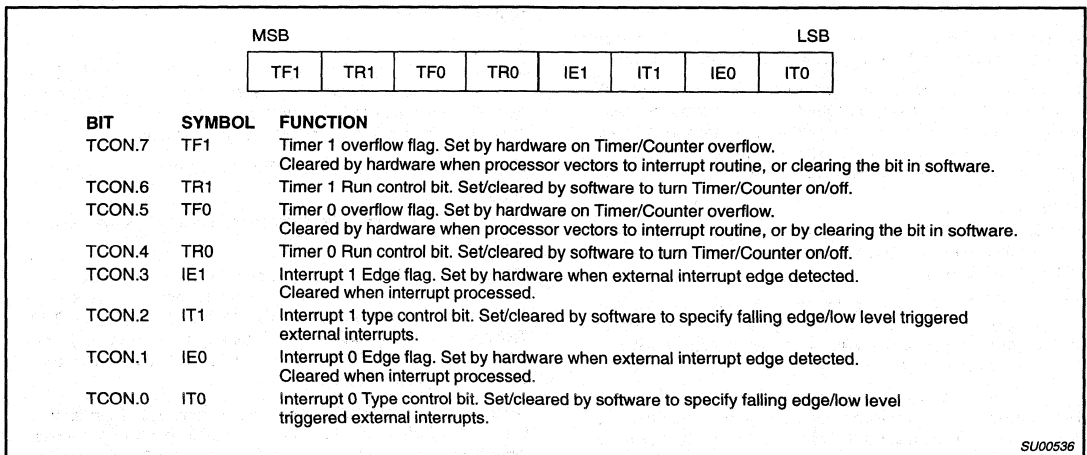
MSB LSB

| TF1 | TR1 | TF0 | TR0 | IE1 | IT1 | IE0 | IT0 |
|---|---|---|---|---|---|---|---|

| BIT | SYMBOL | FUNCTION |
|---|---|---|
| TCON.7 | TF1 | Timer 1 overflow flag. Set by hardware on Timer/Counter overflow. Cleared by hardware when processor vectors to interrupt routine, or clearing the bit in software. |
| TCON.6 | TR1 | Timer 1 Run control bit. Set/cleared by software to turn Timer/Counter on/off. |
| TCON.5 | TF0 | Timer 0 overflow flag. Set by hardware on Timer/Counter overflow. Cleared by hardware when processor vectors to interrupt routine, or by clearing the bit in software. |
| TCON.4 | TR0 | Timer 0 Run control bit. Set/cleared by software to turn Timer/Counter on/off. |
| TCON.3 | IE1 | Interrupt 1 Edge flag. Set by hardware when external interrupt edge detected. Cleared when interrupt processed. |
| TCON.2 | IT1 | Interrupt 1 type control bit. Set/cleared by software to specify falling edge/low level triggered external interrupts. |
| TCON.1 | IE0 | Interrupt 0 Edge flag. Set by hardware when external interrupt edge detected. Cleared when interrupt processed. |
| TCON.0 | IT0 | Interrupt 0 Type control bit. Set/cleared by software to specify falling edge/low level triggered external interrupts. |

SU00536